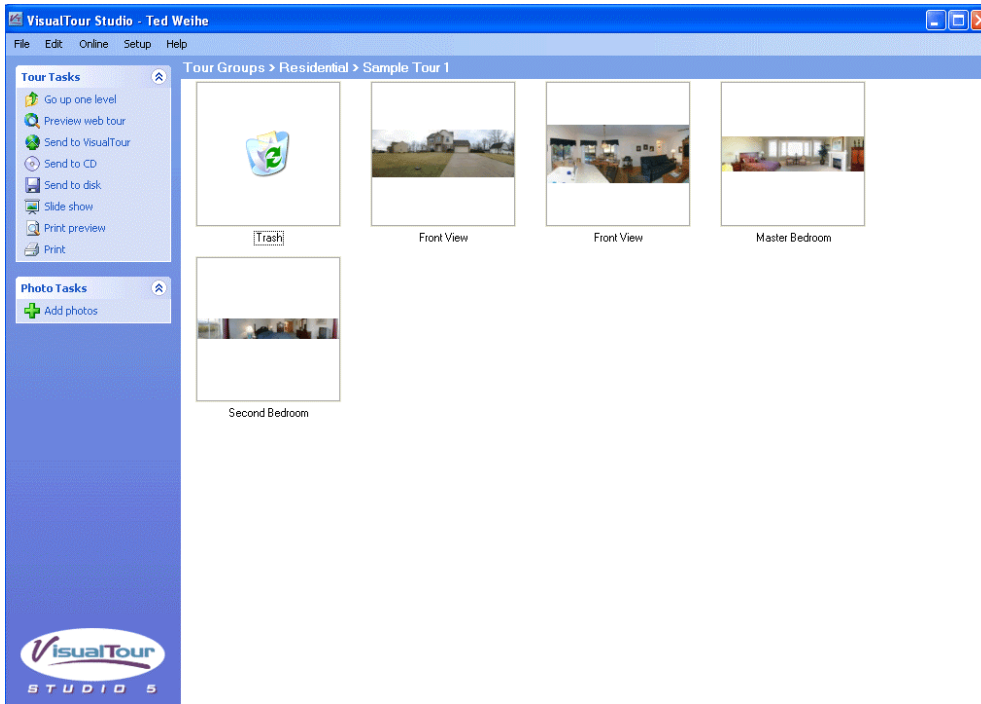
VisualTour Studio - Ted Weihe

File Edit Online Setup Help

Tour Tasks

Go up one level
Preview web tour
Send to VisualTour
Send to CD
Send to disk
Slide show
Print preview
Print

Photo Tasks

Add photos

Tour Groups > Residential > Sample Tour 1

Trash

Front View

Front View

Master Bedroom

Second Bedroom

VisualTour
STUDIO 5